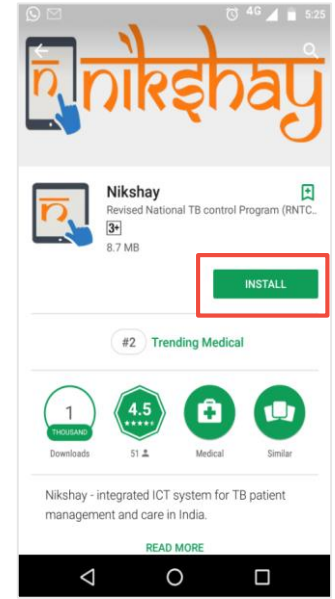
4G 5:25

nikshay

Nikshay

Revised National TB control Program (RNTC

3+

8.7 MB

INSTALL

#2 Trending Medical

1 THOUSAND Downloads

4.5 ★★★★★ 51

Medical

Similar

Nikshay - integrated ICT system for TB patient management and care in India.

READ MORE